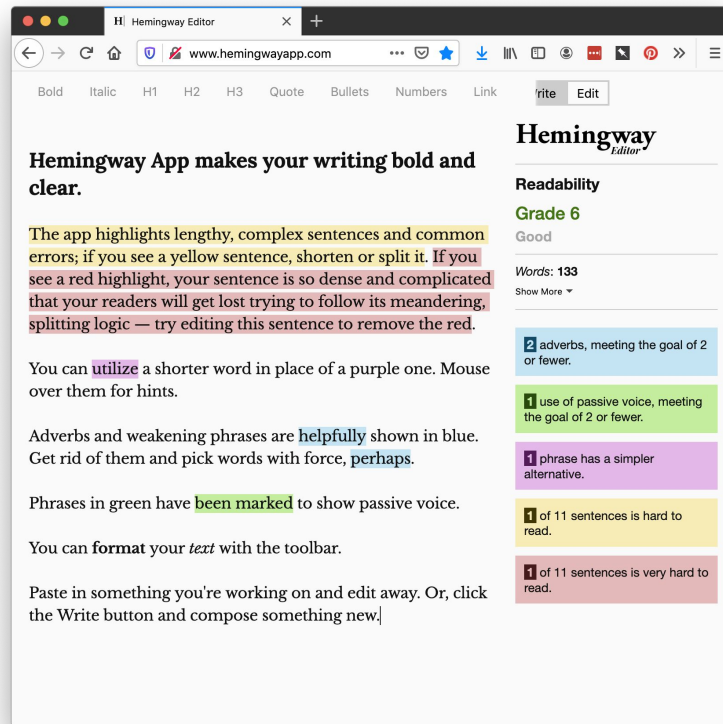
H Hemingway Editor ×

www.hemingwayapp.com

Bold Italic H1 H2 H3 Quote Bullets Numbers Link /rite Edit

Hemingway Editor

Hemingway App makes your writing bold and clear.

The app highlights lengthy, complex sentences and common errors; if you see a yellow sentence, shorten or split it. If you see a red highlight, your sentence is so dense and complicated that your readers will get lost trying to follow its meandering, splitting logic — try editing this sentence to remove the red.

You can utilize a shorter word in place of a purple one. Mouse over them for hints.

Adverbs and weakening phrases are helpfully shown in blue. Get rid of them and pick words with force, perhaps.

Phrases in green have been marked to show passive voice.

You can **format** your *text* with the toolbar.

Paste in something you're working on and edit away. Or, click the Write button and compose something new.

Readability

Grade 6

Good

*Words*: 133

Show More

2 adverbs, meeting the goal of 2 or fewer.

1 use of passive voice, meeting the goal of 2 or fewer.

1 phrase has a simpler alternative.

1 of 11 sentences is hard to read.

1 of 11 sentences is very hard to read.